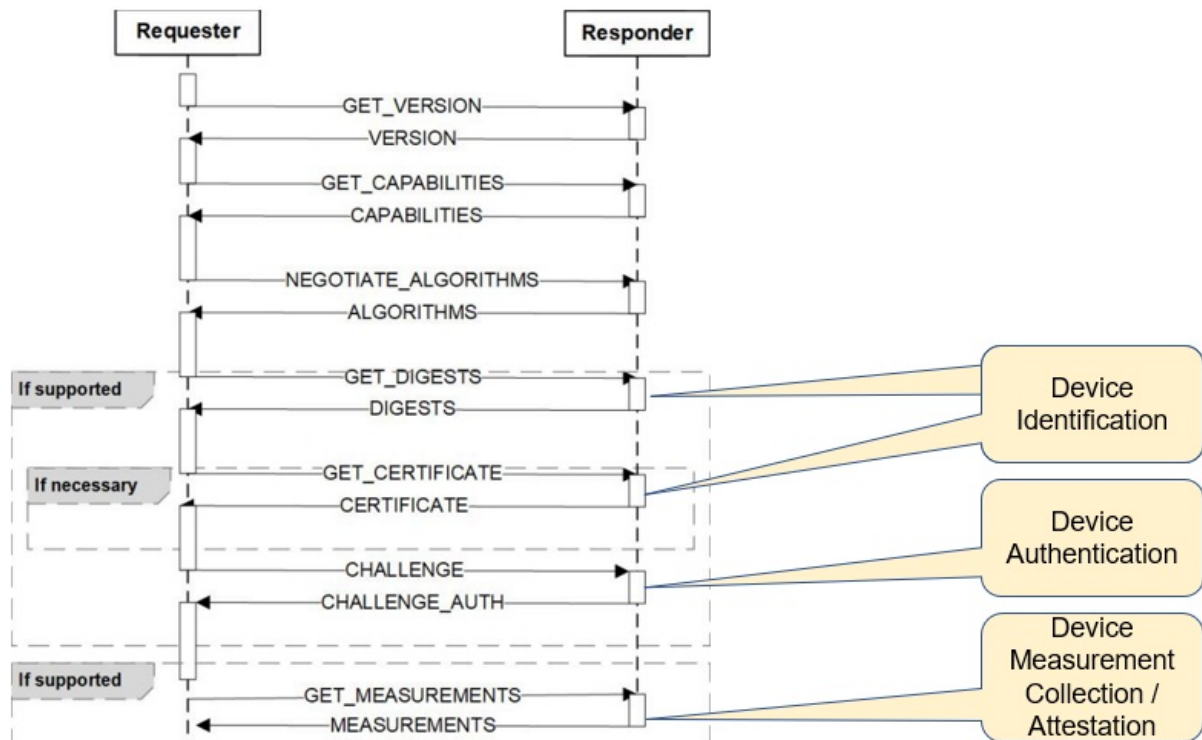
Requester

Responder

GET_VERSION

VERSION

GET_CAPABILITIES

CAPABILITIES

NEGOTIATE_ALGORITHMS

ALGORITHMS

If supported

GET_DIGESTS

DIGESTS

Device Identification

If necessary

GET_CERTIFICATE

CERTIFICATE

Device Authentication

CHALLENGE

CHALLENGE_AUTH

If supported

GET_MEASUREMENTS

MEASUREMENTS

Device Measurement Collection / Attestation